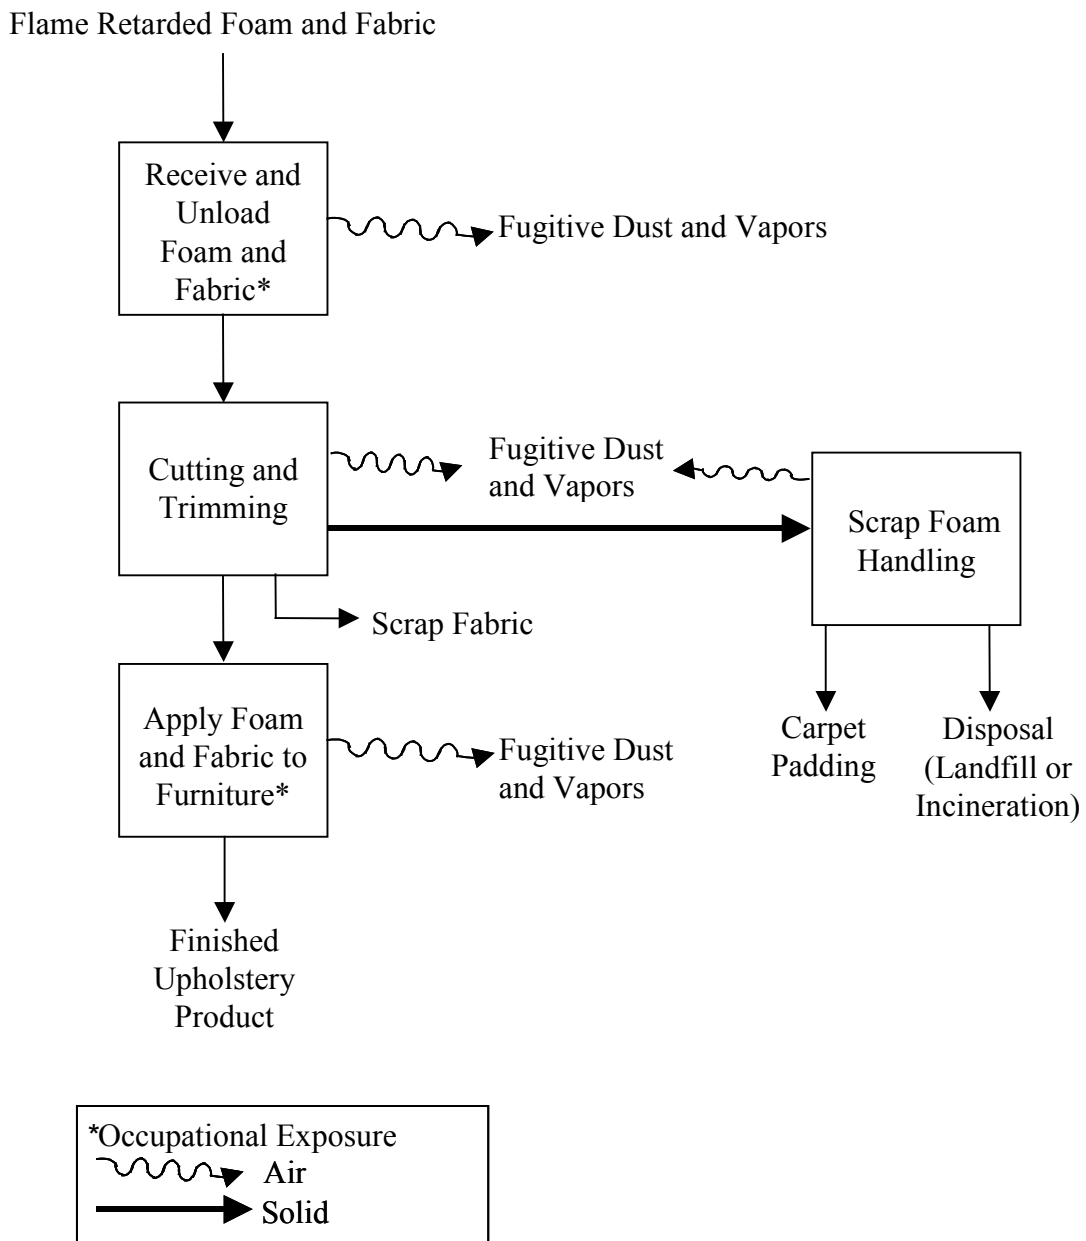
Flame Retarded Foam and Fabric

Receive and Unload Foam and Fabric*

Fugitive Dust and Vapors

Cutting and Trimming

Fugitive Dust and Vapors

Scrap Foam Handling

Scrap Fabric

Apply Foam and Fabric to Furniture*

Fugitive Dust and Vapors

Carpet Padding

Disposal (Landfill or Incineration)

Finished Upholstery Product

*Occupational Exposure
Air
Solid